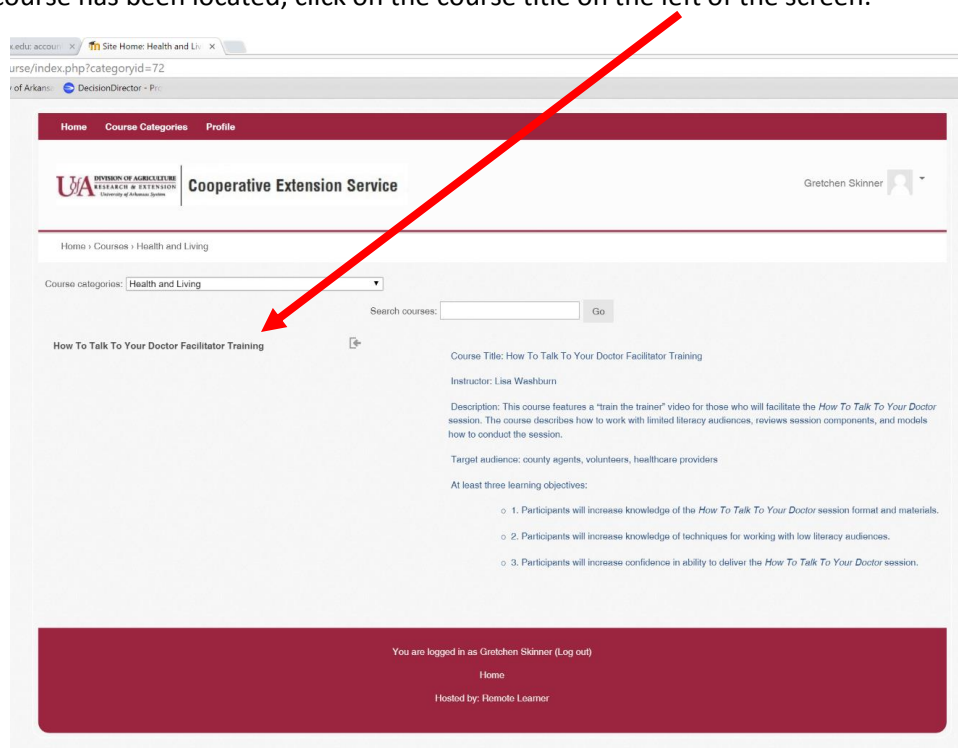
course has been located, click on the course title on the left of the screen.

x.edu: accoun ×
Site Home: Health and Li ×

urse/index.php?categoryid=72

of Arkans
DecisionDirector - Pr

Home Course Categories Profile

U A DIVISION OF AGRICULTURE RESEARCH & EXTENSION University of Arkansas System
Cooperative Extension Service

Gretchen Skinner

Home › Courses › Health and Living

Course categories: Health and Living

Search courses: Go

How To Talk To Your Doctor Facilitator Training

Course Title: How To Talk To Your Doctor Facilitator Training

Instructor: Lisa Washburn

Description: This course features a "train the trainer" video for those who will facilitate the How To Talk To Your Doctor session. The course describes how to work with limited literacy audiences, reviews session components, and models how to conduct the session.

Target audience: county agents, volunteers, healthcare providers

At least three learning objectives:

o 1. Participants will increase knowledge of the How To Talk To Your Doctor session format and materials.

o 2. Participants will increase knowledge of techniques for working with low literacy audiences.

o 3. Participants will increase confidence in ability to deliver the How To Talk To Your Doctor session.

You are logged in as Gretchen Skinner (Log out)

Home

Hosted by: Remote Learner